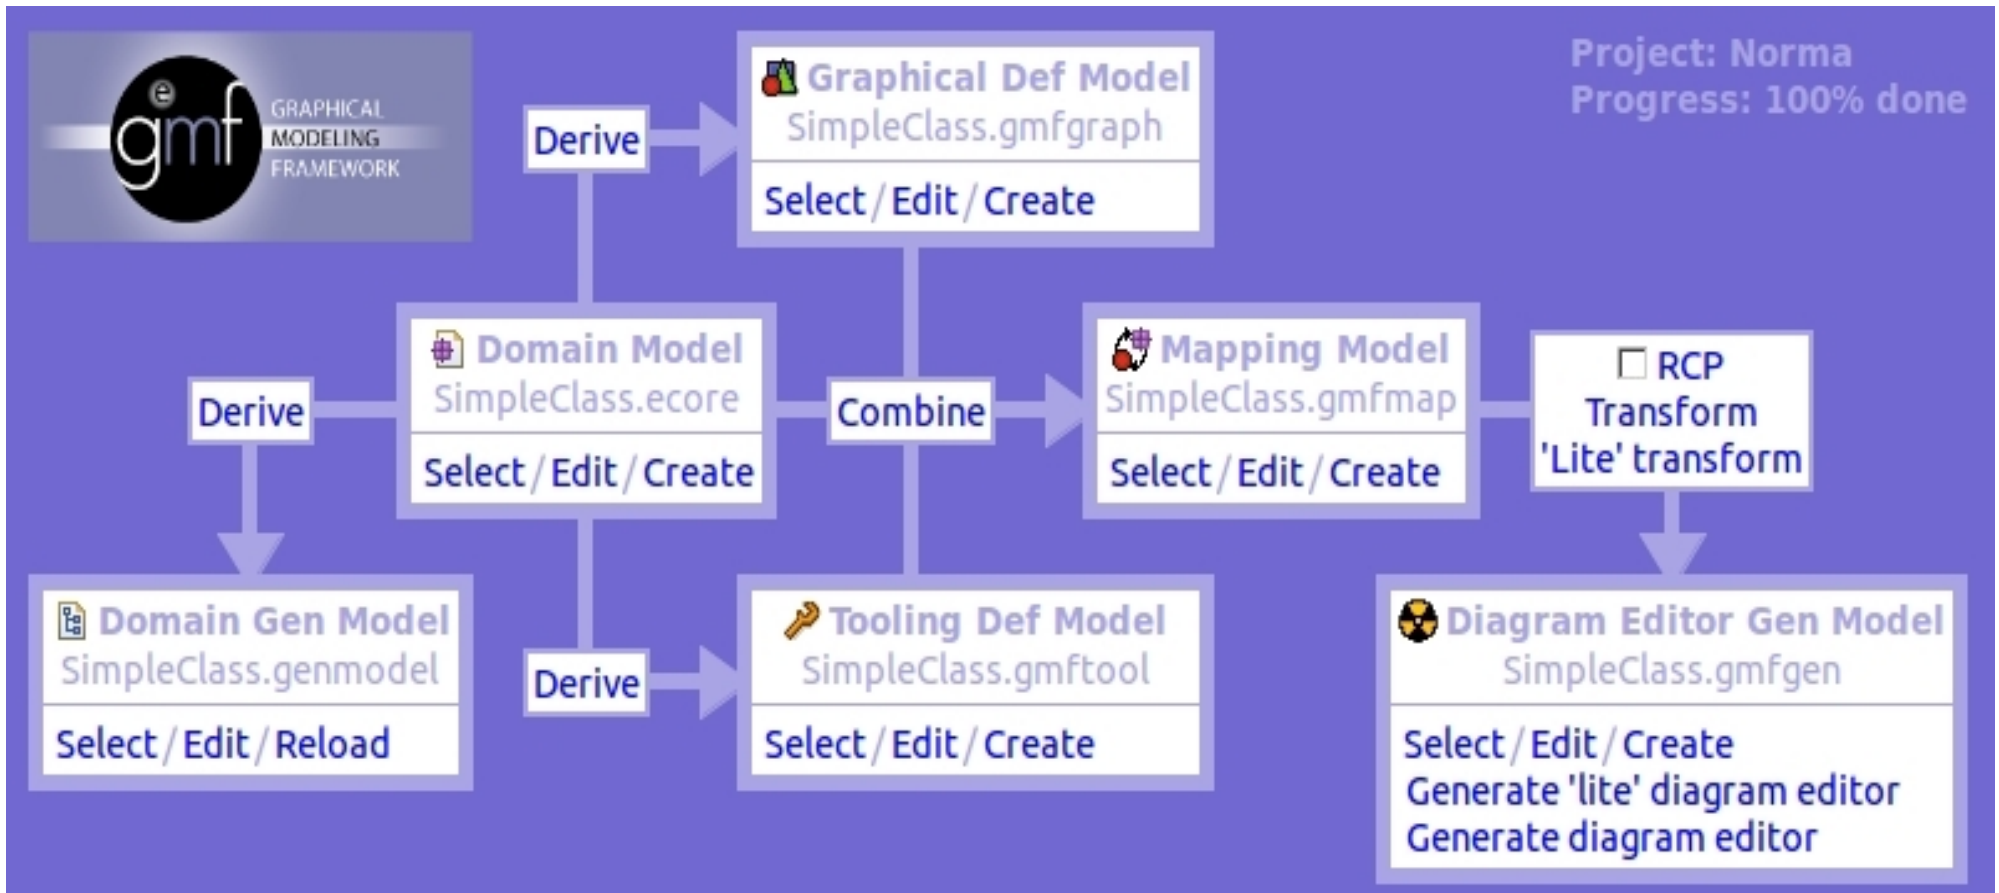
egmf GRAPHICAL MODELING FRAMEWORK

Derive

Graphical Def Model
SimpleClass.gmfgraph
Select / Edit / Create

Project: Norma
Progress: 100% done

Derive

Domain Model
SimpleClass.ecore
Select / Edit / Create

Combine

Mapping Model
SimpleClass.gmfmap
Select / Edit / Create

RCP
Transform
'Lite' transform

Domain Gen Model
SimpleClass.genmodel
Select / Edit / Reload

Derive

Tooling Def Model
SimpleClass.gmftool
Select / Edit / Create

Diagram Editor Gen Model
SimpleClass.gmfgen
Select / Edit / Create
Generate 'lite' diagram editor
Generate diagram editor